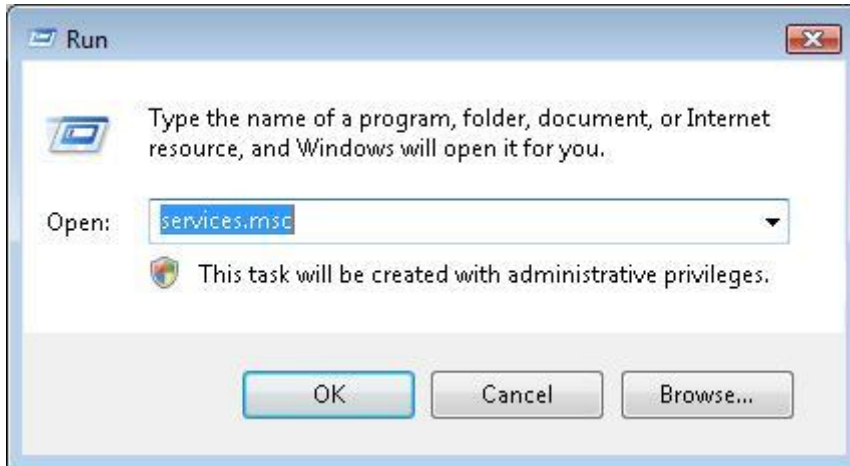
Run

Type the name of a program, folder, document, or Internet resource, and Windows will open it for you.

Open: services.msc

This task will be created with administrative privileges.

OK Cancel Browse...